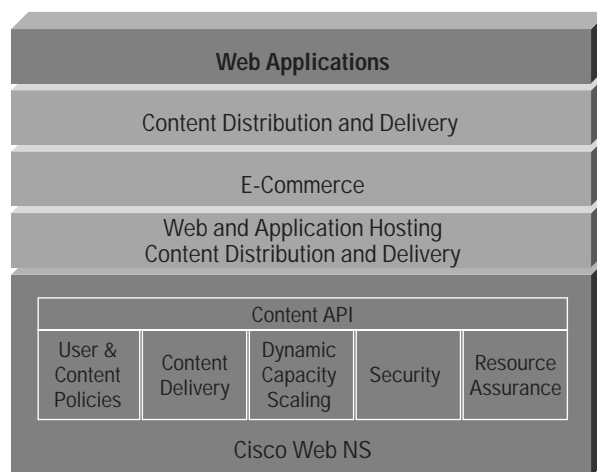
Web Applications

Content Distribution and Delivery

E-Commerce

Web and Application Hosting
Content Distribution and Delivery

| Content API | | | | |
|---|---|---|---|---|
| User & Content Policies | Content Delivery | Dynamic Capacity Scaling | Security | Resource Assurance |

Cisco Web NS